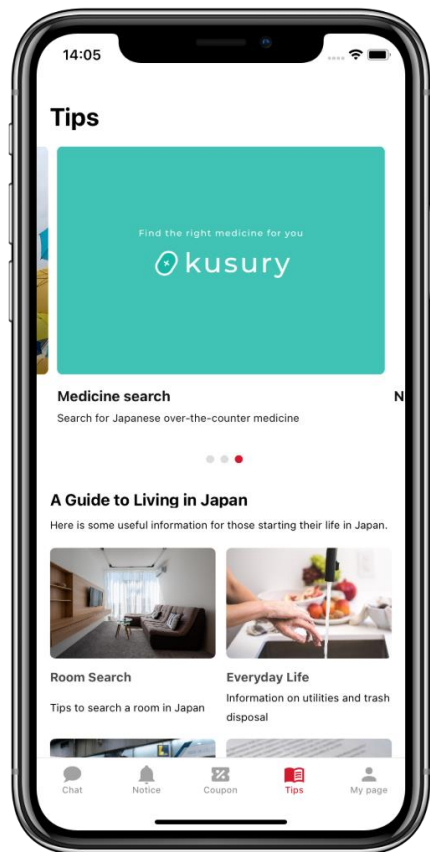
14:05

Tips

Find the right medicine for you

kusury

Medicine search

Search for Japanese over-the-counter medicine

N

A Guide to Living in Japan

Here is some useful information for those starting their life in Japan.

Room Search

Tips to search a room in Japan

Everyday Life

Information on utilities and trash disposal

Chat Notice Coupon Tips My page